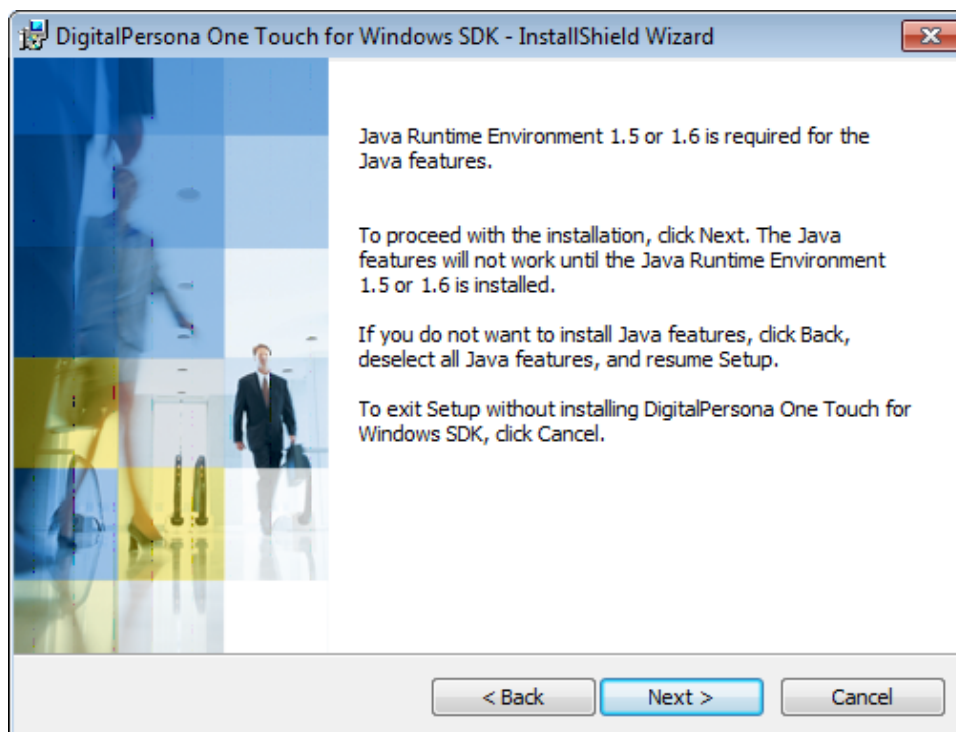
DigitalPersona One Touch for Windows SDK - InstallShield Wizard

Java Runtime Environment 1.5 or 1.6 is required for the Java features.

To proceed with the installation, click Next. The Java features will not work until the Java Runtime Environment 1.5 or 1.6 is installed.

If you do not want to install Java features, click Back, deselect all Java features, and resume Setup.

To exit Setup without installing DigitalPersona One Touch for Windows SDK, click Cancel.

< Back
Next >
Cancel